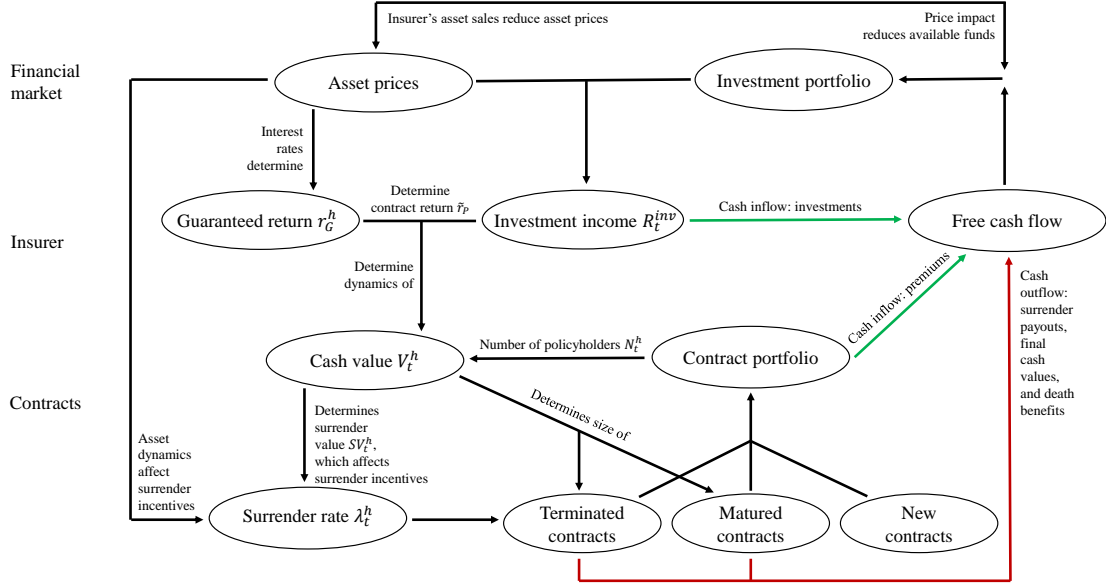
Insurer's asset sales reduce asset prices

Price impact reduces available funds

Financial market

Asset prices

Investment portfolio

Interest rates determine

Determine contract return $\tilde{r}_P$

Guaranteed return $r_G^h$

Investment income $R_t^{inv}$

Cash inflow: investments

Free cash flow

Insurer

Determine dynamics of

Cash inflow: premiums

Cash outflow: surrender payouts, final cash values, and death benefits

Number of policyholders $N_t^h$

Cash value $V_t^h$

Contract portfolio

Contracts

Determines size of

Determines surrender value $SV_t^h$, which affects surrender incentives

Asset dynamics affect surrender incentives

Surrender rate $\lambda_t^h$

Terminated contracts

Matured contracts

New contracts